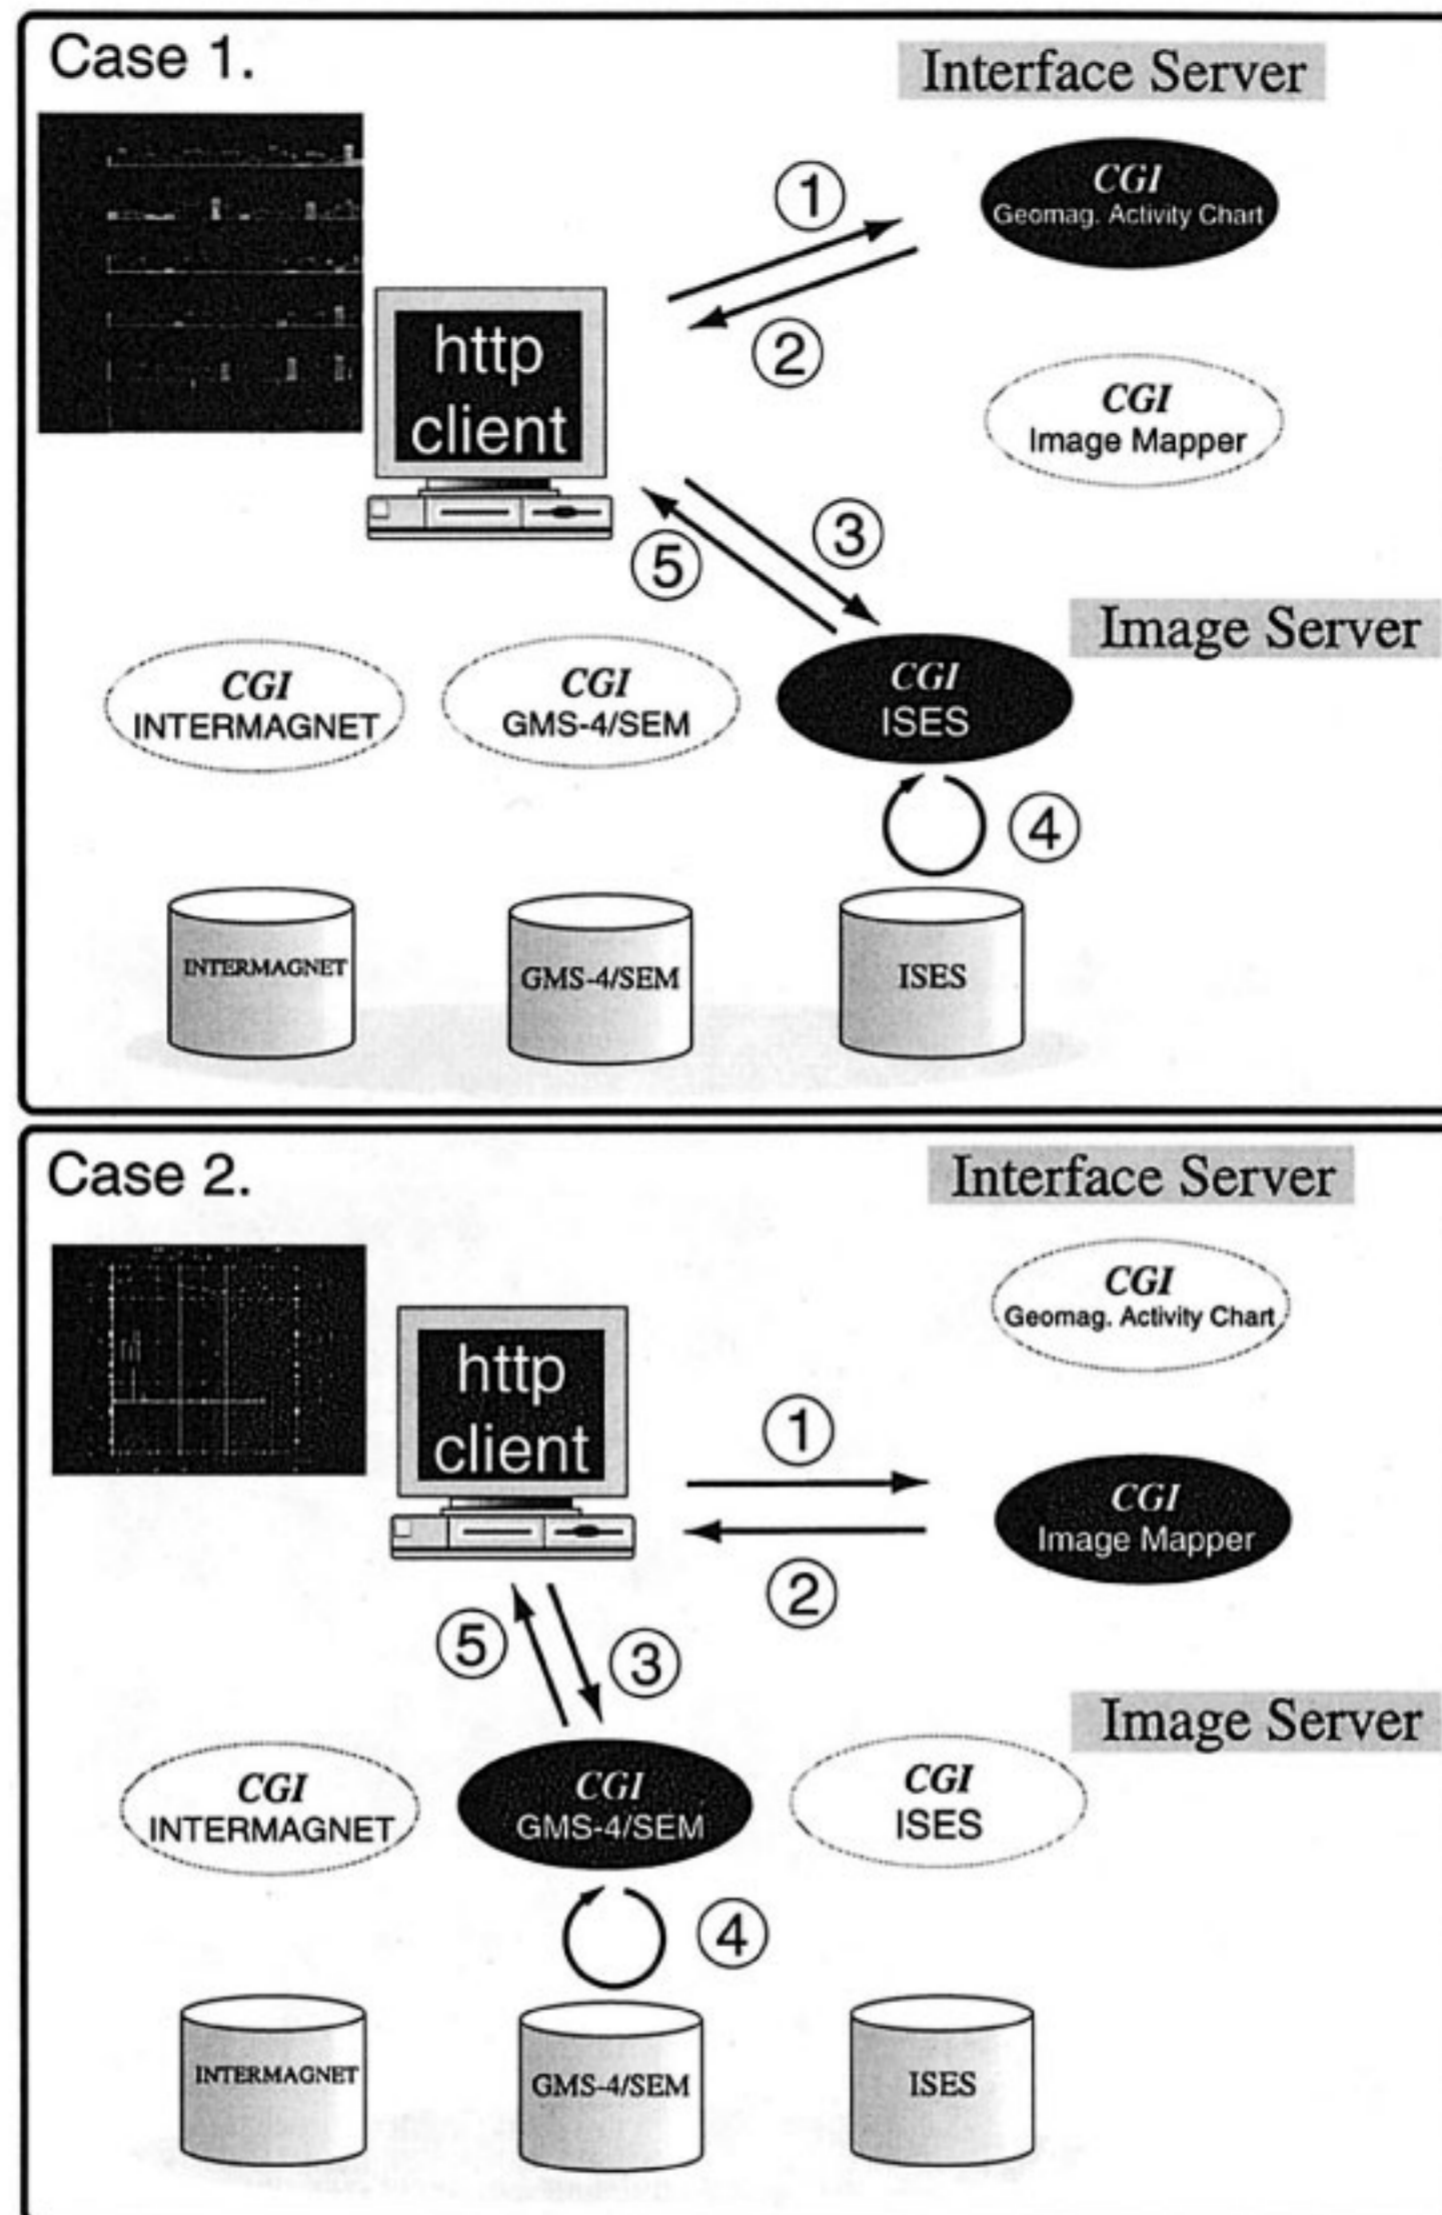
Case 1.

Interface Server

①

CGI
Geomag. Activity Chart

②

http client

CGI
Image Mapper

③

⑤

Image Server

CGI
INTERMAGNET

CGI
GMS-4/SEM

CGI
ISES

④

INTERMAGNET

GMS-4/SEM

ISES

Case 2.

Interface Server

CGI
Geomag. Activity Chart

http client

①

CGI
Image Mapper

②

⑤

③

Image Server

CGI
INTERMAGNET

CGI
GMS-4/SEM

CGI
ISES

④

INTERMAGNET

GMS-4/SEM

ISES